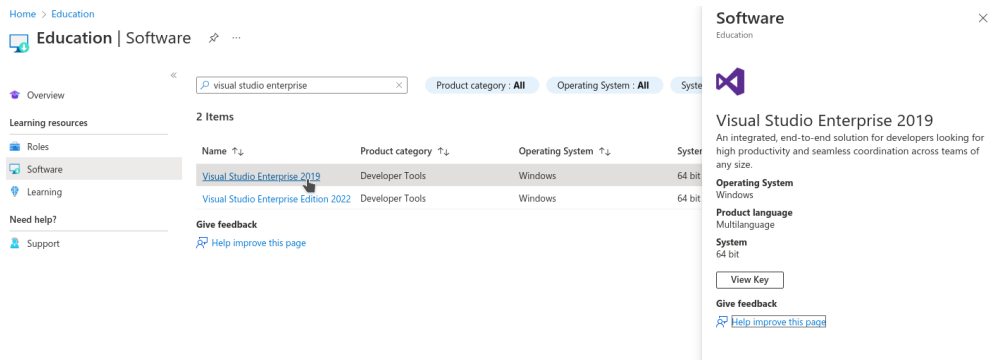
Home > Education

Education | Software

Overview

Learning resources

Roles

Software

Learning

Need help?

Support

visual studio enterprise

Product category : All

Operating System : All

Syste

2 Items

| Name ↑↓ | Product category ↑↓ | Operating System ↑↓ | Syste |
|---|---|---|---|
| Visual Studio Enterprise 2019 | Developer Tools | Windows | 64 bit |
| Visual Studio Enterprise Edition 2022 | Developer Tools | Windows | 64 bit |

Give feedback

Help improve this page

Software

Education

Visual Studio Enterprise 2019

An integrated, end-to-end solution for developers looking for high productivity and seamless coordination across teams of any size.

Operating System
Windows

Product language
Multilanguage

System
64 bit

View Key

Give feedback

Help improve this page